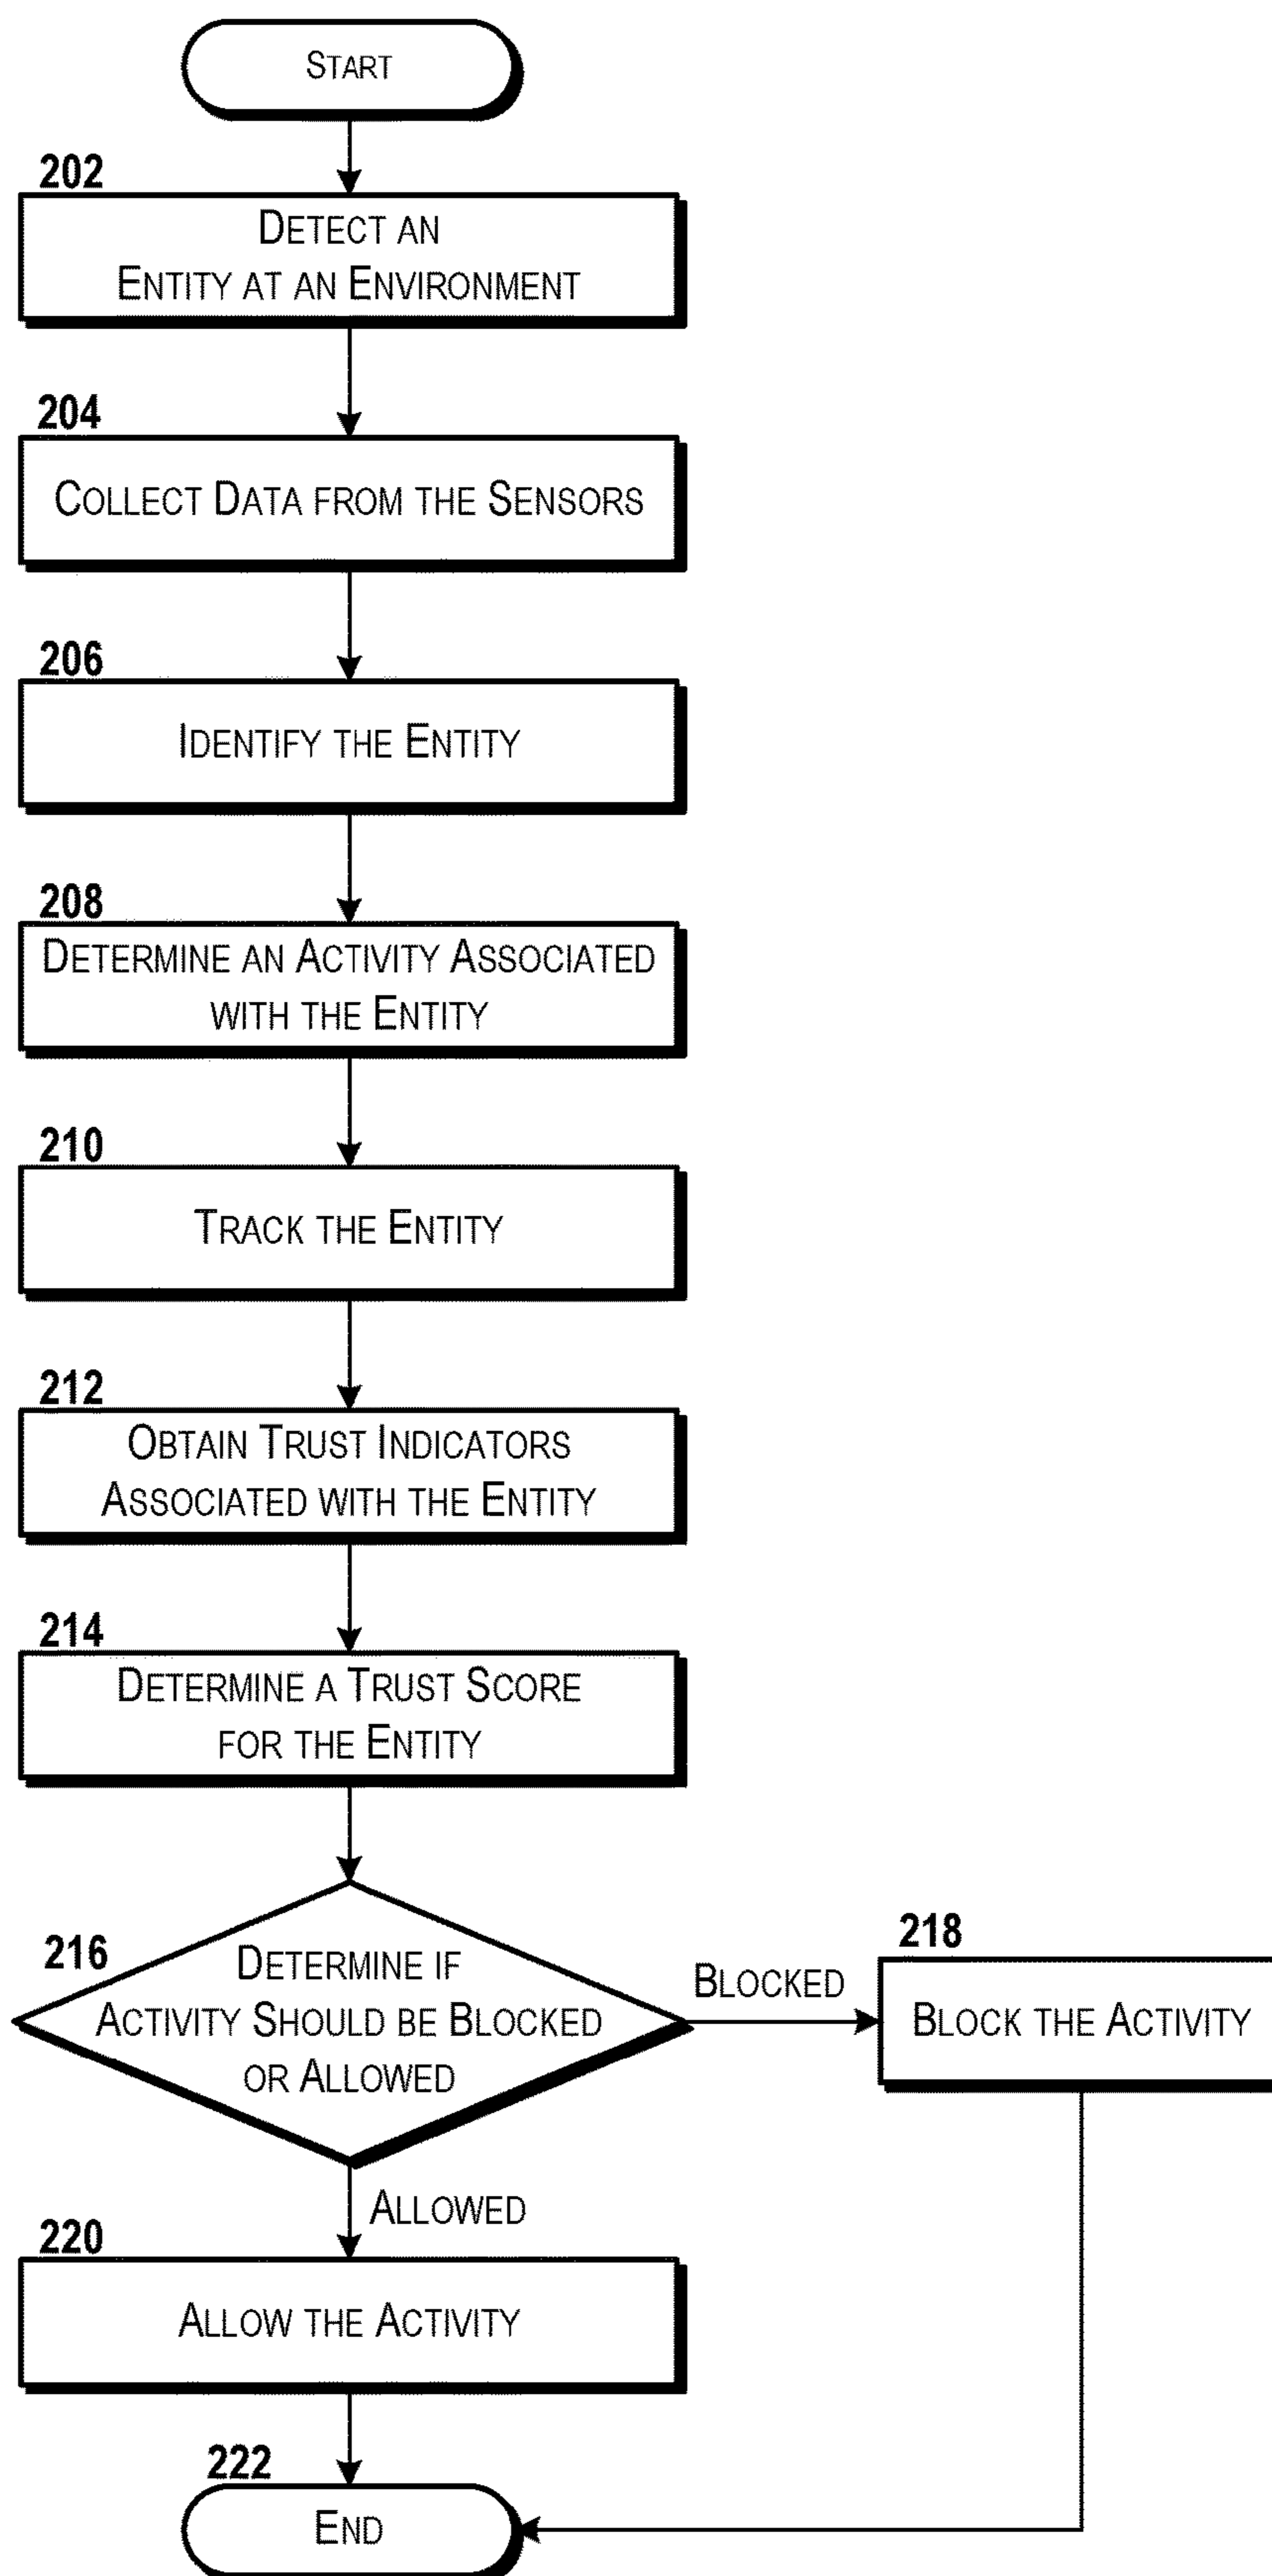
Start

202

Detect an Entity at an Environment

204

Collect Data from the Sensors

206

Identify the Entity

208

Determine an Activity Associated with the Entity

210

Track the Entity

212

Obtain Trust Indicators Associated with the Entity

214

Determine a Trust Score for the Entity

216

Determine if Activity Should be Blocked or Allowed

Blocked

218

Block the Activity

Allowed

220

Allow the Activity

222

End